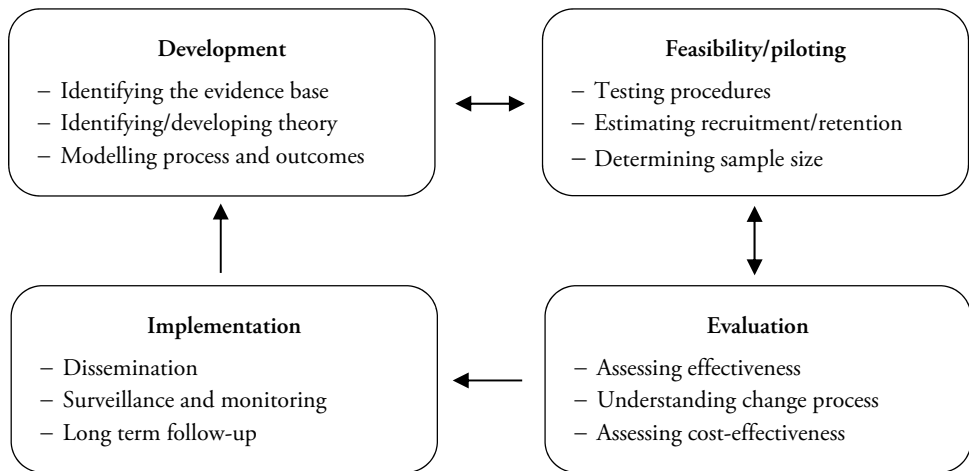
**Development**

– Identifying the evidence base
– Identifying/developing theory
– Modelling process and outcomes

**Feasibility/piloting**

– Testing procedures
– Estimating recruitment/retention
– Determining sample size

**Implementation**

– Dissemination
– Surveillance and monitoring
– Long term follow-up

**Evaluation**

– Assessing effectiveness
– Understanding change process
– Assessing cost-effectiveness